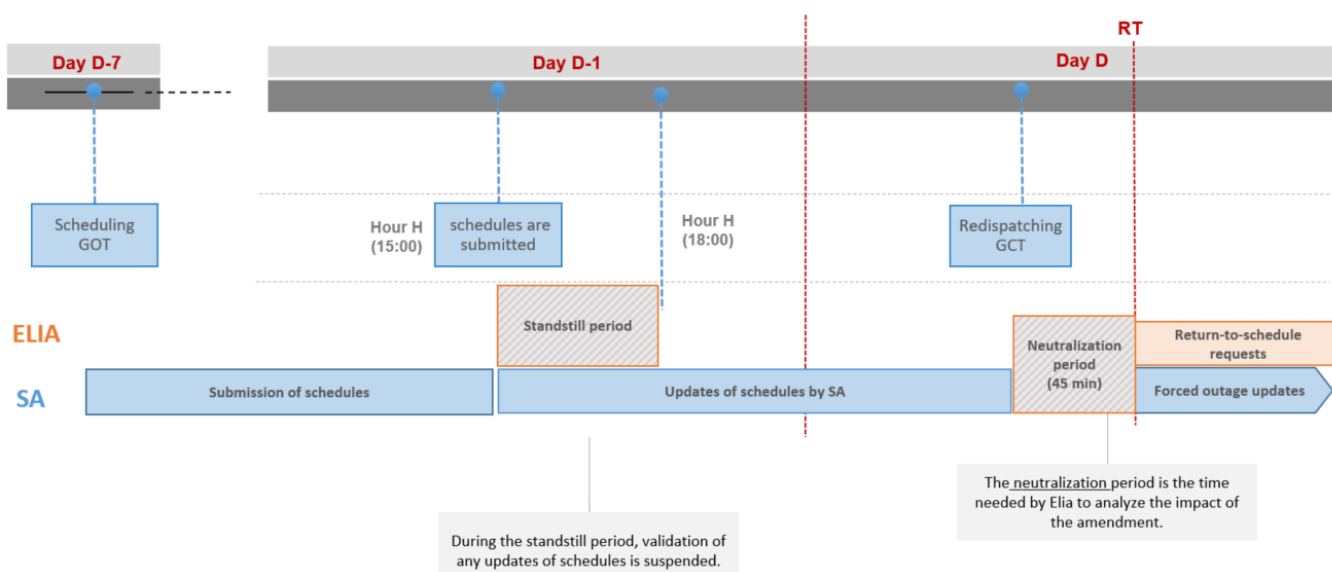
Day D-7

Day D-1

Day D

RT

Scheduling GOT

Hour H (15:00)

schedules are submitted

Hour H (18:00)

Redispatching GCT

ELIA

SA

Standstill period

Neutralization period (45 min)

Return-to-schedule requests

Submission of schedules

Updates of schedules by SA

Forced outage updates

The neutralization period is the time needed by Elia to analyze the impact of the amendment.

During the standstill period, validation of any updates of schedules is suspended.